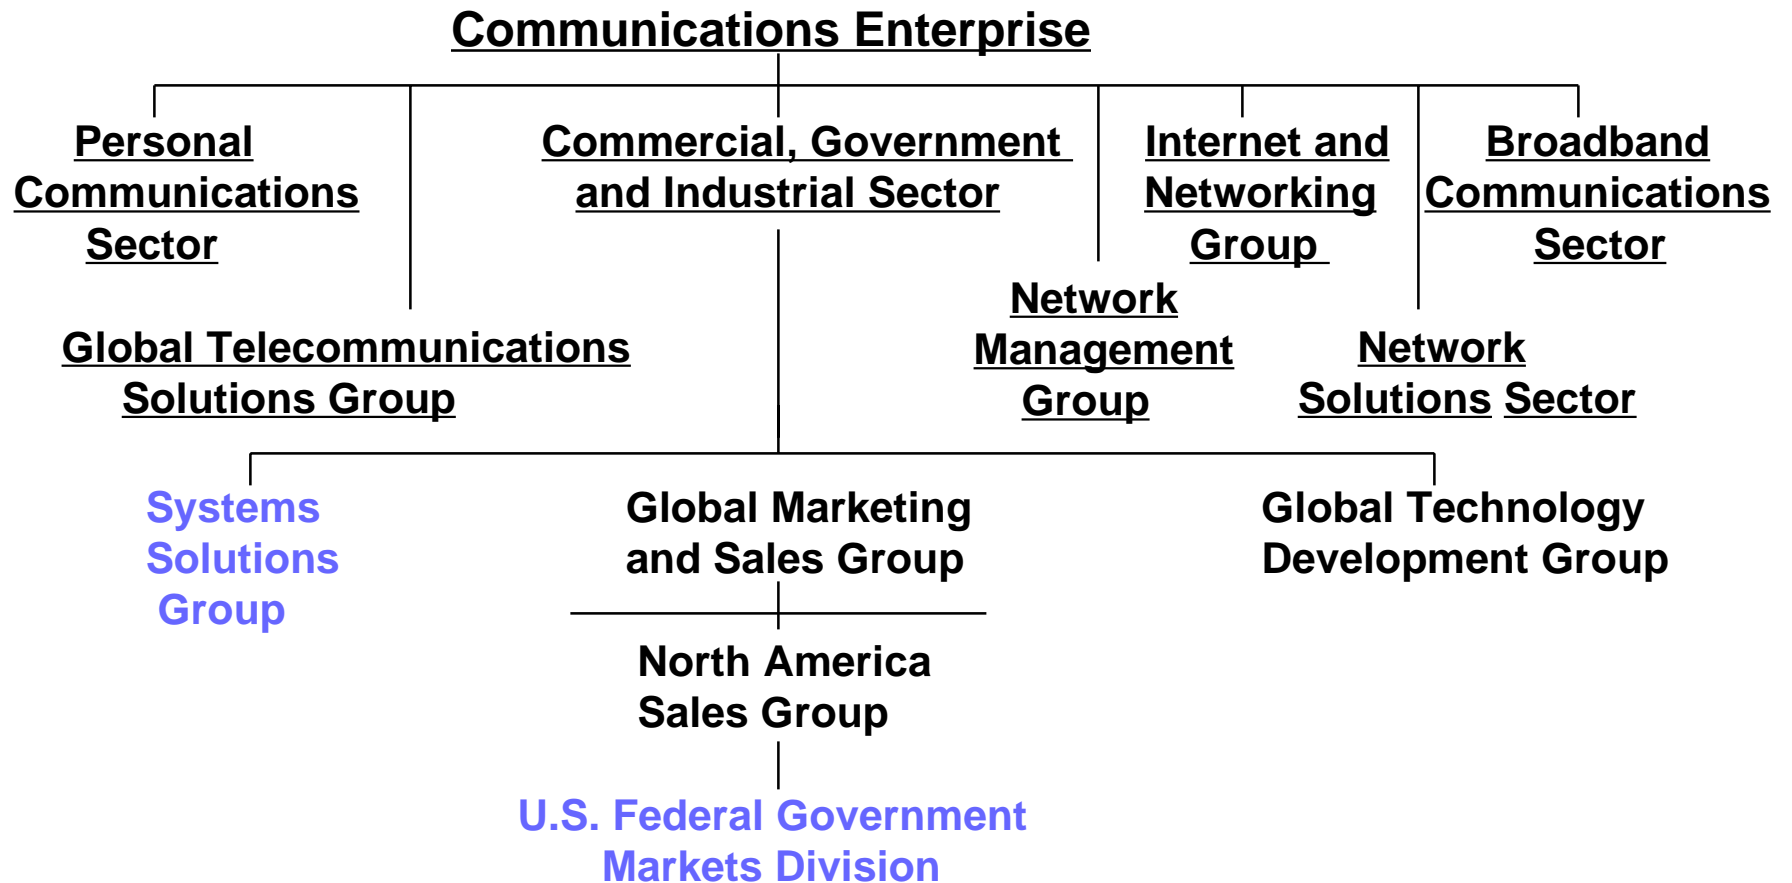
Communications Enterprise

Personal Communications Sector

Commercial, Government and Industrial Sector

Internet and Networking Group

Broadband Communications Sector

Network Management Group

Global Telecommunications Solutions Group

Network Solutions Sector

Systems Solutions Group

Global Marketing and Sales Group

Global Technology Development Group

North America Sales Group

U.S. Federal Government Markets Division